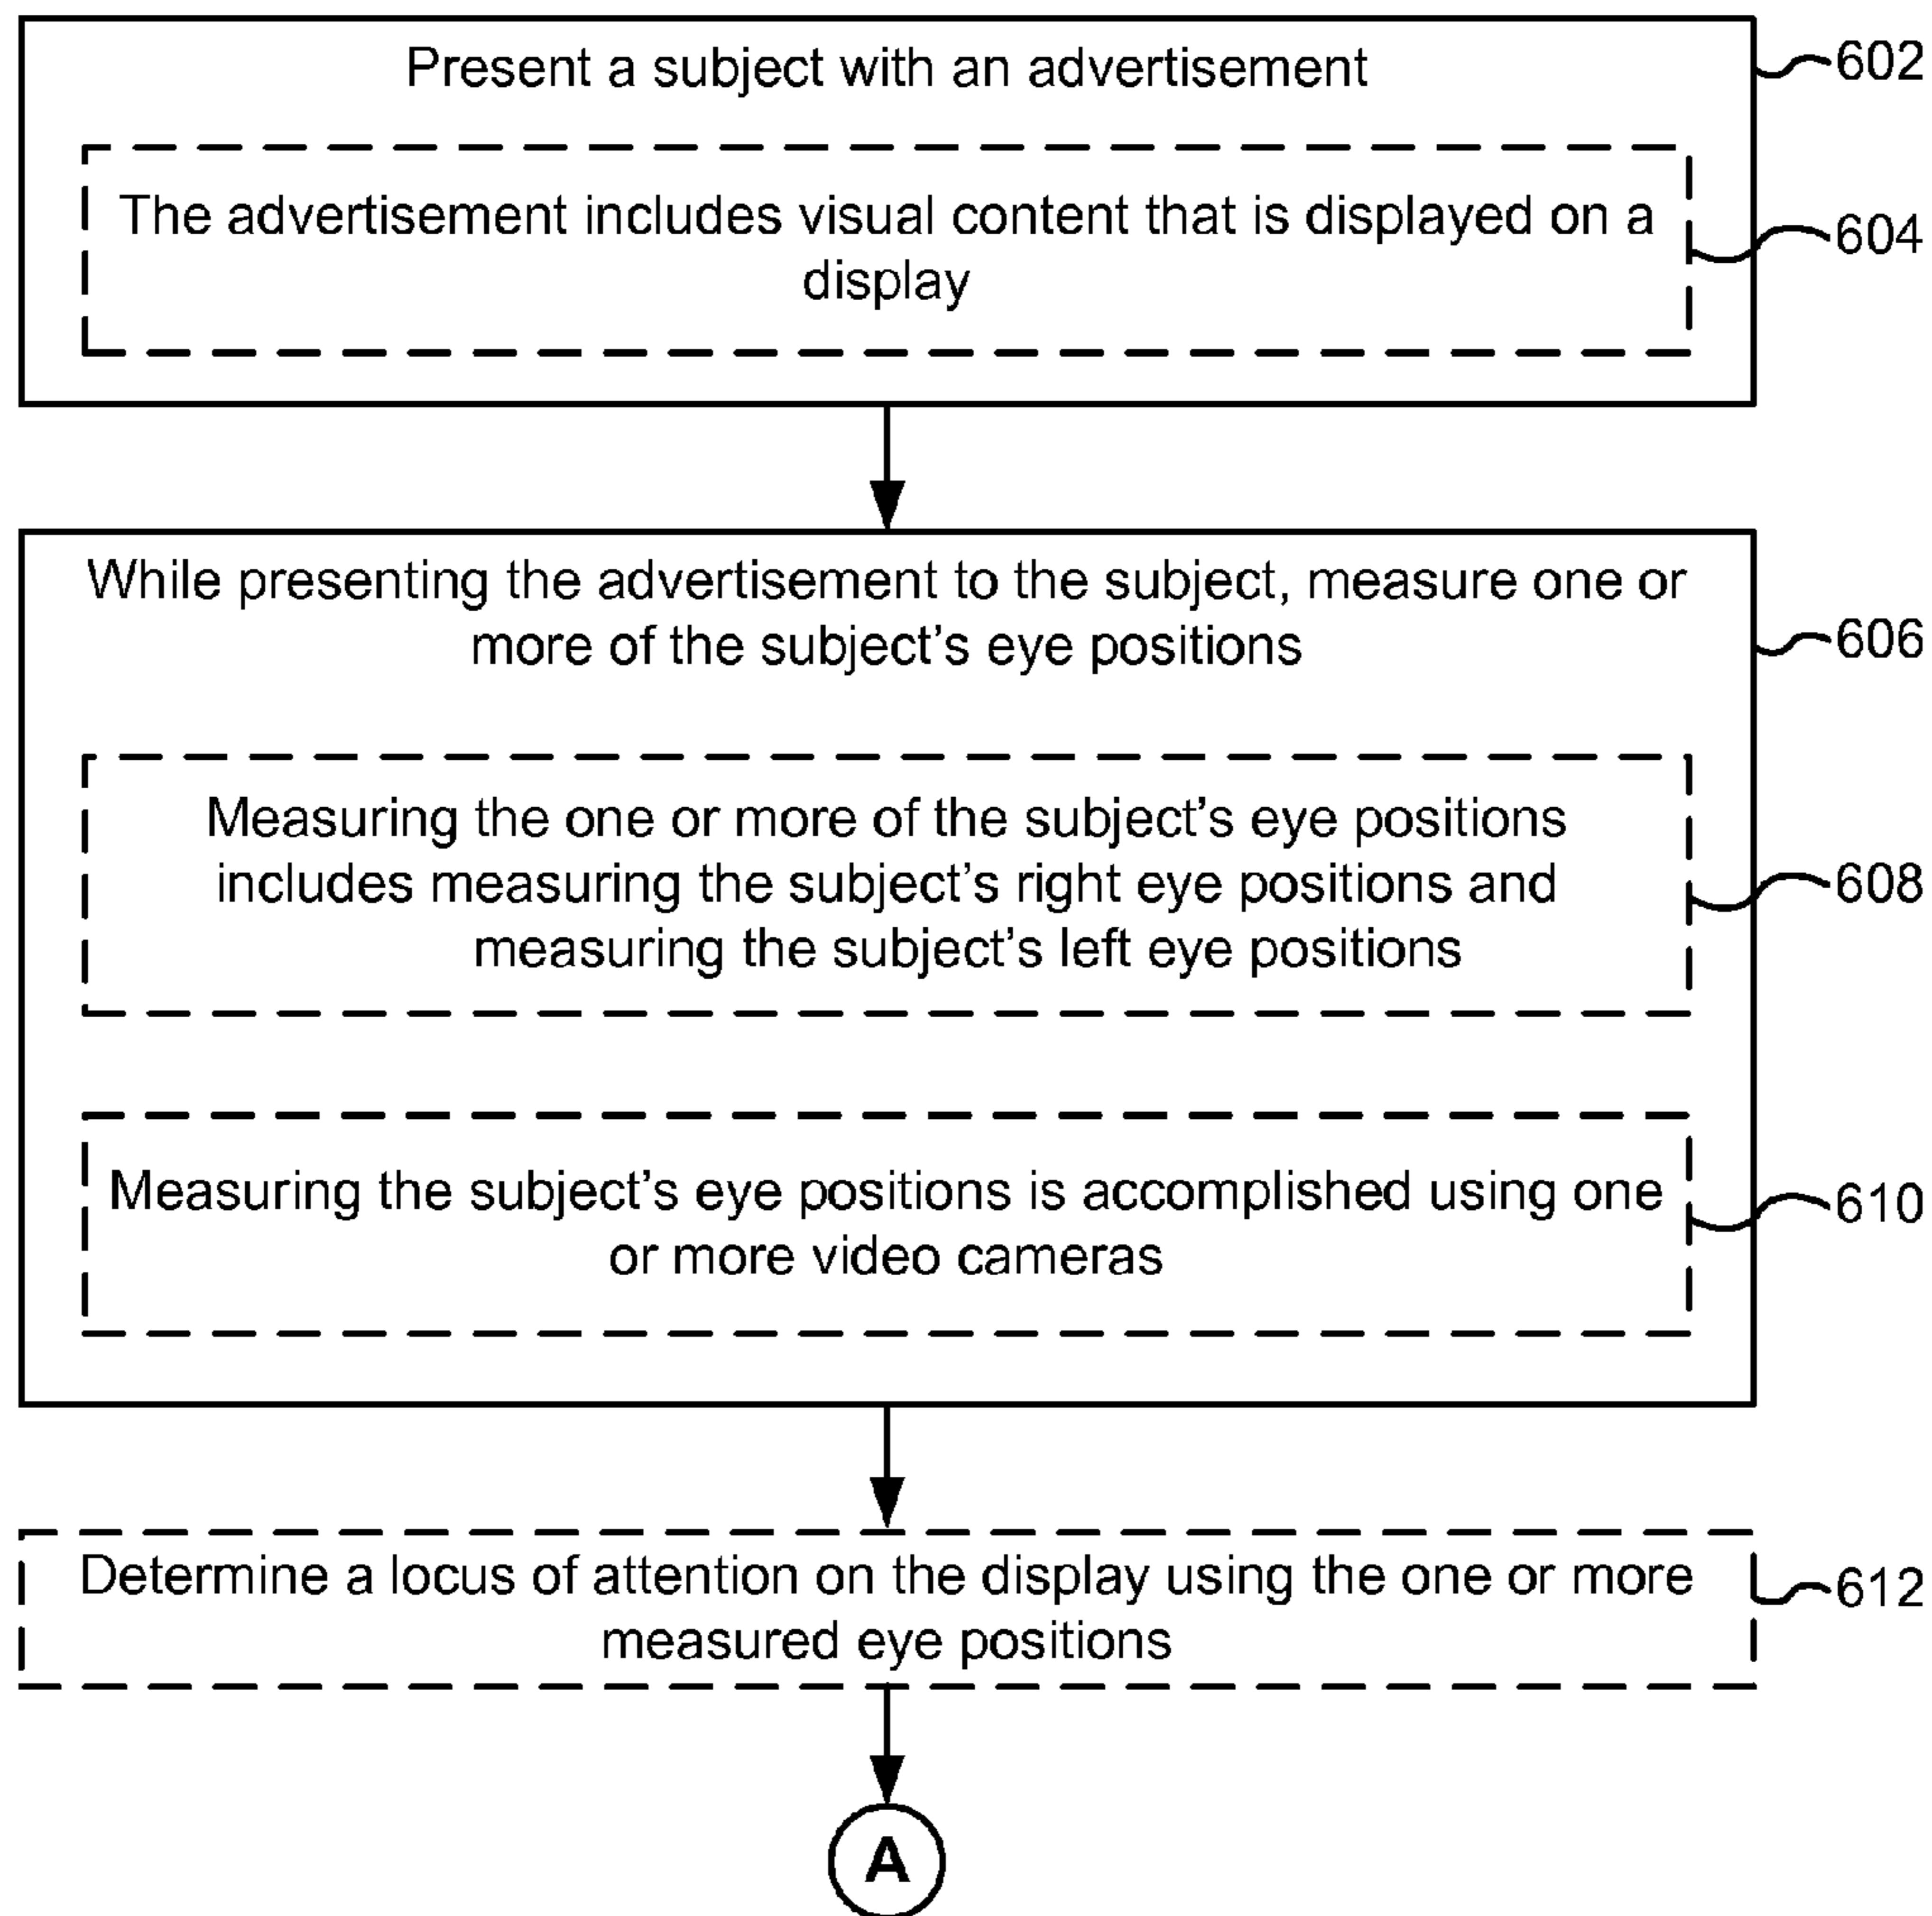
Present a subject with an advertisement

602

The advertisement includes visual content that is displayed on a display

604

While presenting the advertisement to the subject, measure one or more of the subject's eye positions

606

Measuring the one or more of the subject's eye positions includes measuring the subject's right eye positions and measuring the subject's left eye positions

608

Measuring the subject's eye positions is accomplished using one or more video cameras

610

Determine a locus of attention on the display using the one or more measured eye positions

612

A